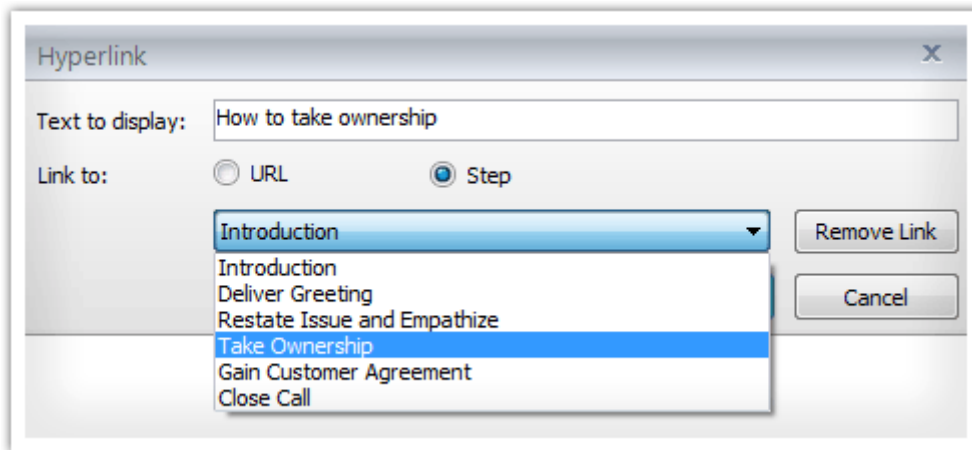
Hyperlink

x

Text to display: How to take ownership

Link to: URL Step

Introduction

Remove Link

Introduction
Deliver Greeting
Restate Issue and Empathize
Take Ownership
Gain Customer Agreement
Close Call

Cancel